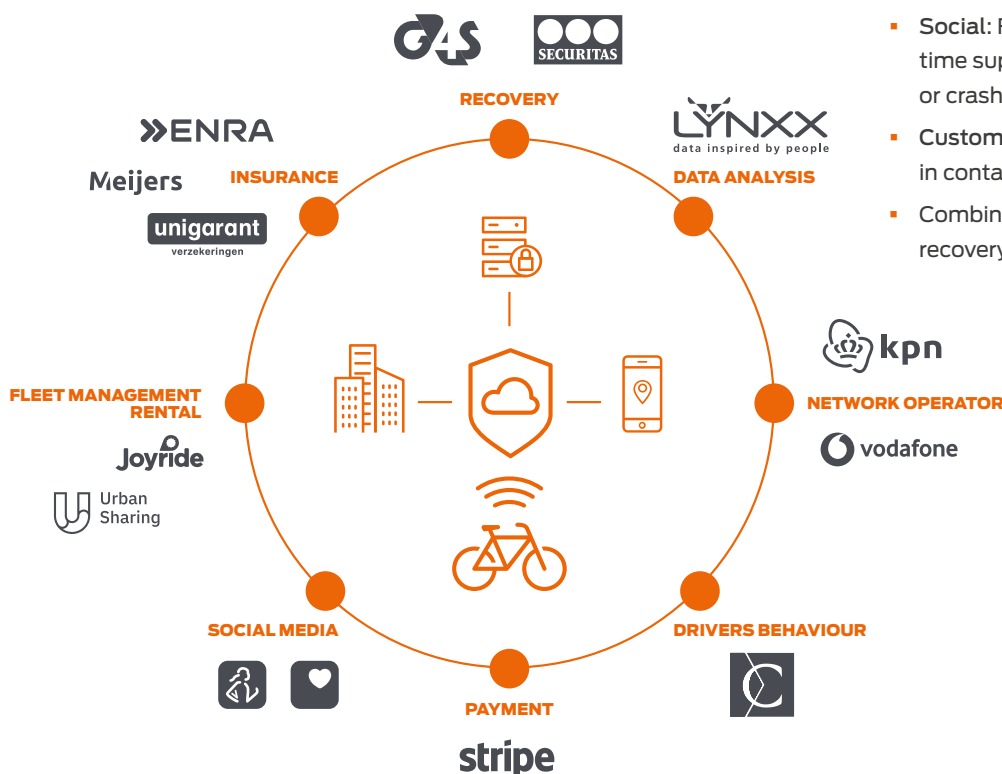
G4S SECURITAS

RECOVERY

LYNXX
data inspired by people

DATA ANALYSIS

ENRA
Meijers
unigarant
verzekeringen

INSURANCE

▪ Social: F
time sup
or crash

▪ Custom
in conta

▪ Combin
recovery

kpn

NETWORK OPERATOR

vodafone

FLEET MANAGEMENT
RENTAL

Joyride

Urban
Sharing

SOCIAL MEDIA

DRIVERS BEHAVIOUR

PAYMENT

stripe